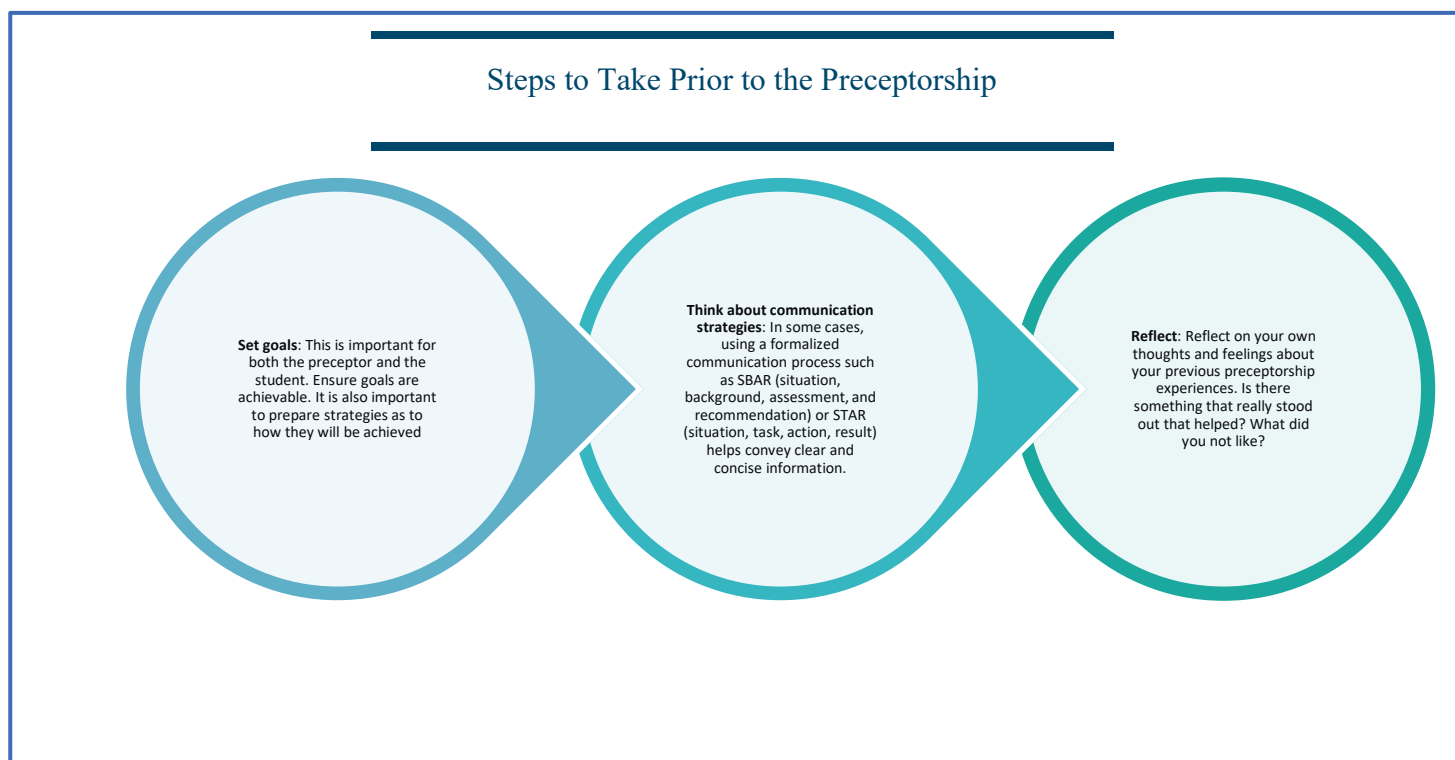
Steps to Take Prior to the Preceptorship

Set goals: This is important for both the preceptor and the student. Ensure goals are achievable. It is also important to prepare strategies as to how they will be achieved

Think about communication strategies: In some cases, using a formalized communication process such as SBAR (situation, background, assessment, and recommendation) or STAR (situation, task, action, result) helps convey clear and concise information.

Reflect: Reflect on your own thoughts and feelings about your previous preceptorship experiences. Is there something that really stood out that helped? What did you not like?